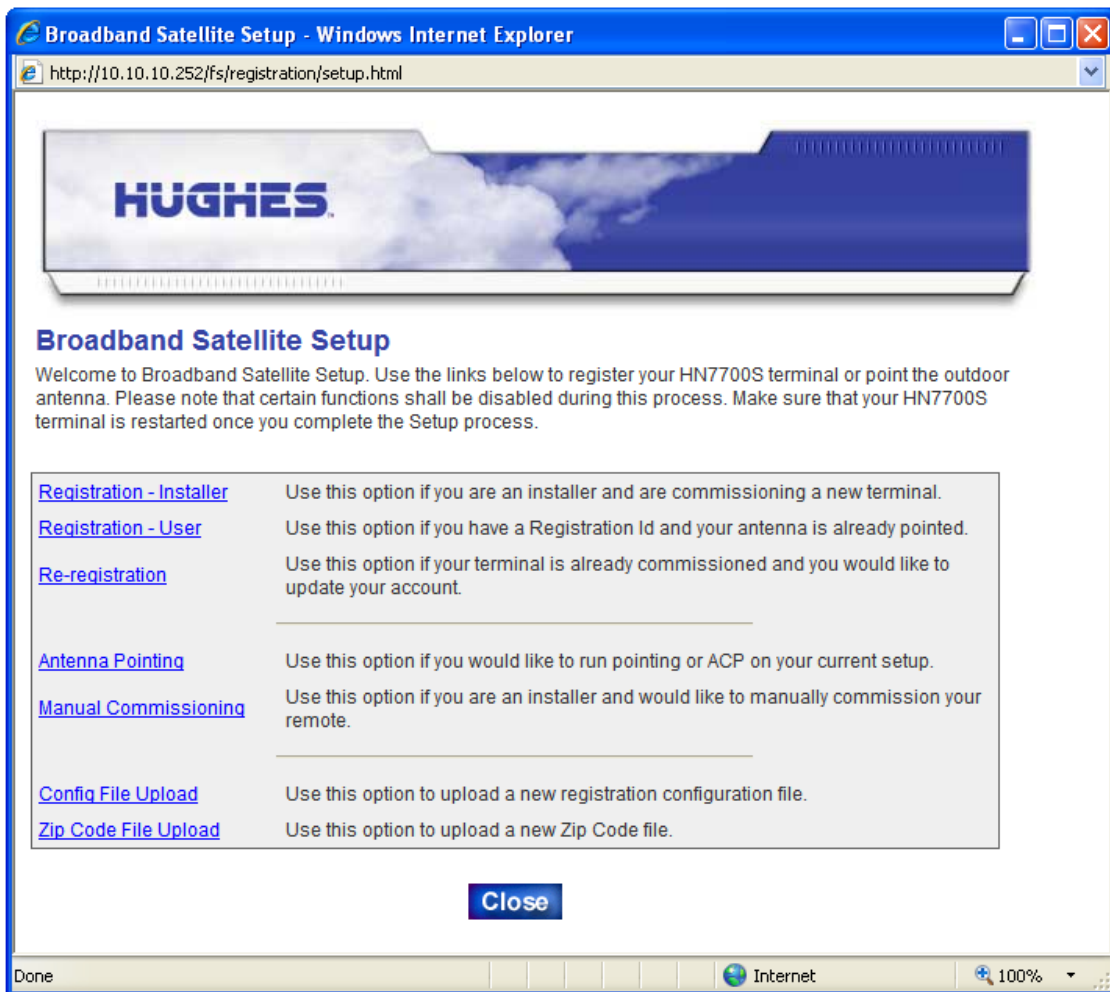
Broadband Satellite Setup - Windows Internet Explorer

http://10.10.10.252/fs/registration/setup.html

HUGHES.

Broadband Satellite Setup

Welcome to Broadband Satellite Setup. Use the links below to register your HN7700S terminal or point the outdoor antenna. Please note that certain functions shall be disabled during this process. Make sure that your HN7700S terminal is restarted once you complete the Setup process.

| | |
|---|---|
| Registration - Installer | Use this option if you are an installer and are commissioning a new terminal. |
| Registration - User | Use this option if you have a Registration Id and your antenna is already pointed. |
| Re-registration | Use this option if your terminal is already commissioned and you would like to update your account. |
| Antenna Pointing | Use this option if you would like to run pointing or ACP on your current setup. |
| Manual Commissioning | Use this option if you are an installer and would like to manually commission your remote. |
| Config File Upload | Use this option to upload a new registration configuration file. |
| Zip Code File Upload | Use this option to upload a new Zip Code file. |

Close

Done

Internet

100%